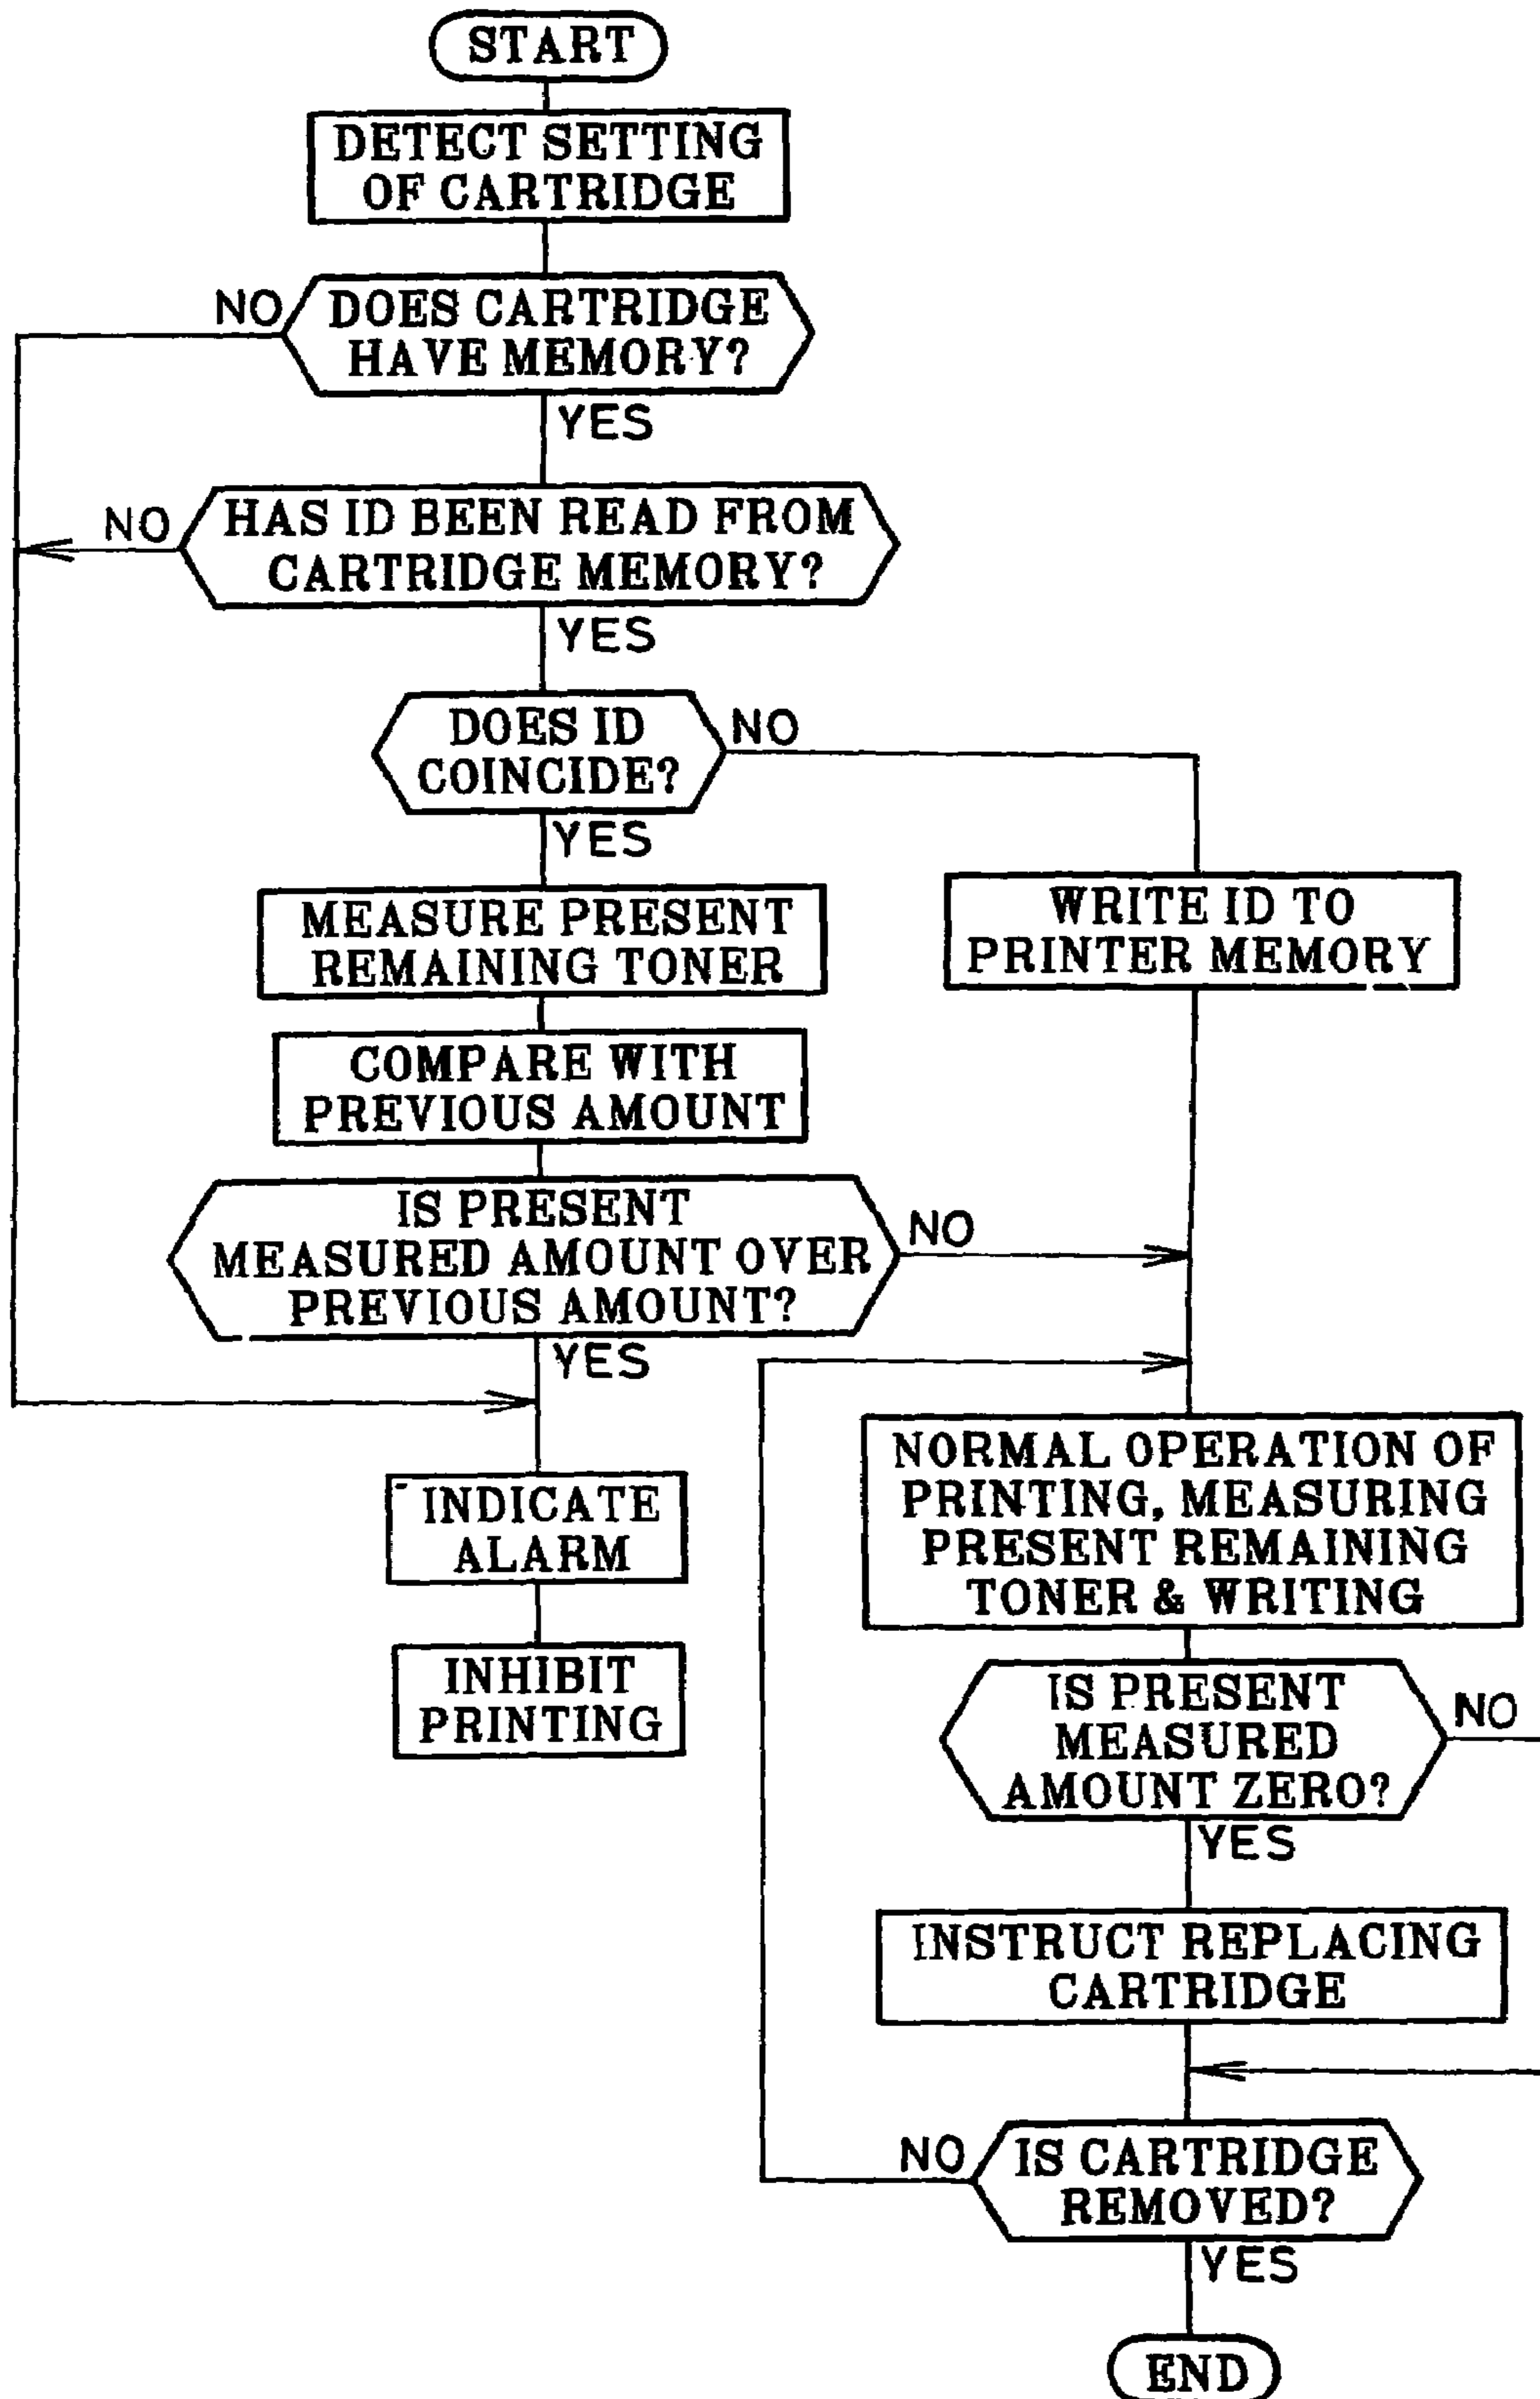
START

DETECT SETTING OF CARTRIDGE

NO

DOES CARTRIDGE HAVE MEMORY?

YES

NO

HAS ID BEEN READ FROM CARTRIDGE MEMORY?

YES

DOES ID COINCIDE?

NO

YES

MEASURE PRESENT REMAINING TONER

WRITE ID TO PRINTER MEMORY

COMPARE WITH PREVIOUS AMOUNT

IS PRESENT MEASURED AMOUNT OVER PREVIOUS AMOUNT?

NO

YES

NORMAL OPERATION OF PRINTING, MEASURING PRESENT REMAINING TONER & WRITING

INDICATE ALARM

INHIBIT PRINTING

IS PRESENT MEASURED AMOUNT ZERO?

NO

YES

INSTRUCT REPLACING CARTRIDGE

NO

IS CARTRIDGE REMOVED?

YES

END